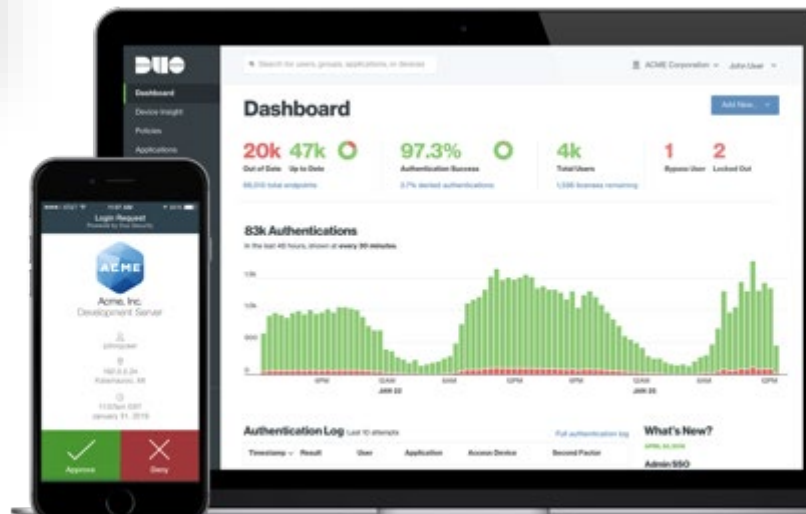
DUO

Dashboard
Device Insight
Policies
Applications

Search for users, groups, applications, or devices

ACME Corporation
John User

Dashboard

Add New...

20k Out of Date
47k Up to Date
68,010 total endpoints

97.3% Authentication Success
2.7% denied authentications

4k Total Users
1,536 licenses remaining

1 Bypass User
2 Locked Out

83k Authentications
In the last 48 hours, shown at every 30 minutes

15k
10k
500
0

6PM
12AM JAN 22
6AM
12PM
6PM
12AM JAN 23
6AM
12PM

Authentication Log Last 10 attempts
Full authentication log

Timestamp
Result
User
Application
Access Device
Second Factor

What's New?
Admin SSO

Login Request
Powered by Duo Security

ACME
Acme, Inc.
Development Server

johnuser

Approve
Deny